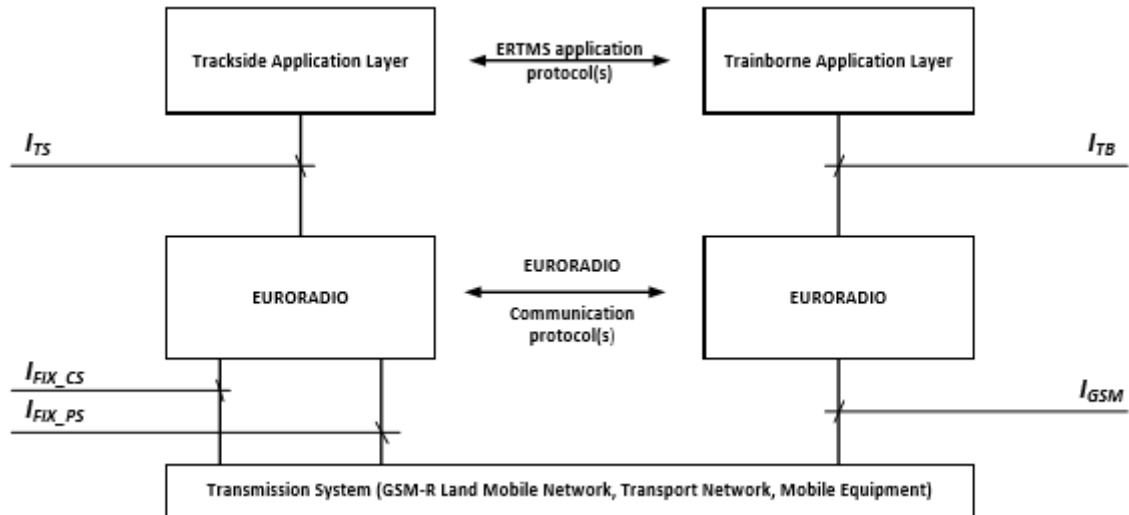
Trackside Application Layer

ERTMS application protocol(s)

Trainborne Application Layer

$I_{TS}$

$I_{TB}$

EURORADIO

EURORADIO

Communication protocol(s)

EURORADIO

$I_{FIX\_CS}$

$I_{FIX\_PS}$

$I_{GSM}$

Transmission System (GSM-R Land Mobile Network, Transport Network, Mobile Equipment)